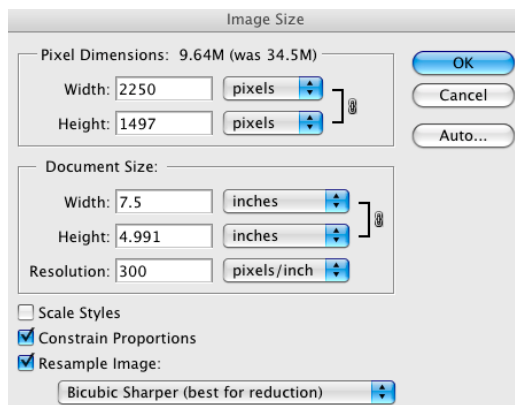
Image Size

Pixel Dimensions: 9.64M (was 34.5M)

Width: 2250 pixels

Height: 1497 pixels

OK

Cancel

Auto...

Document Size:

Width: 7.5 inches

Height: 4.991 inches

Resolution: 300 pixels/inch

Scale Styles

Constrain Proportions

Resample Image:

Bicubic Sharper (best for reduction)